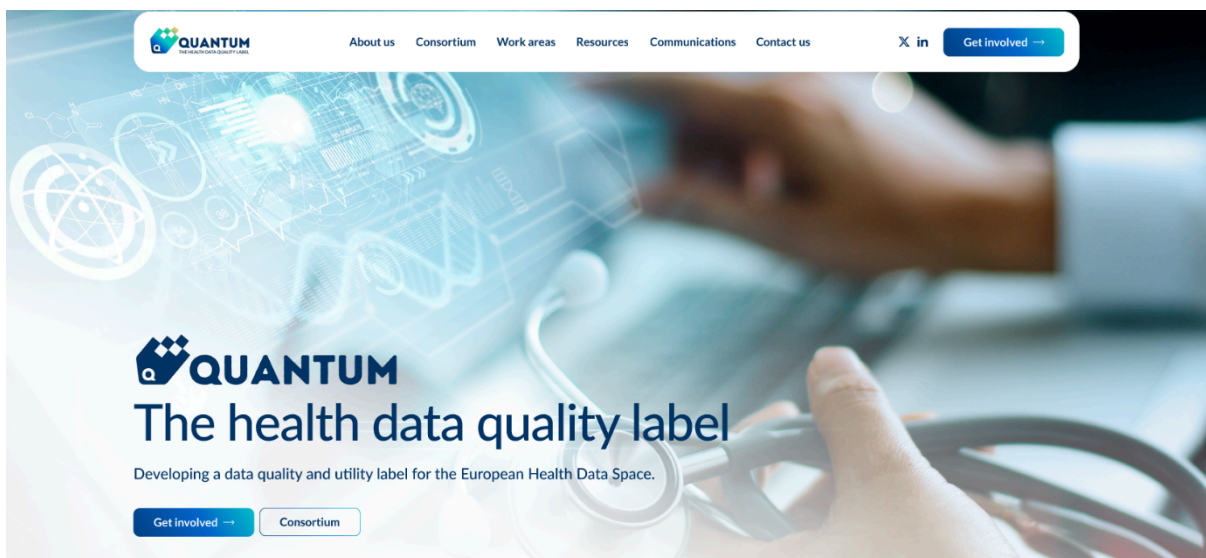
QUANTUM
THE HEALTH DATA QUALITY LABEL

About us Consortium Work areas Resources Communications Contact us

𝕏 in

Get involved →

QUANTUM

The health data quality label

Developing a data quality and utility label for the European Health Data Space.

Get involved →

Consortium